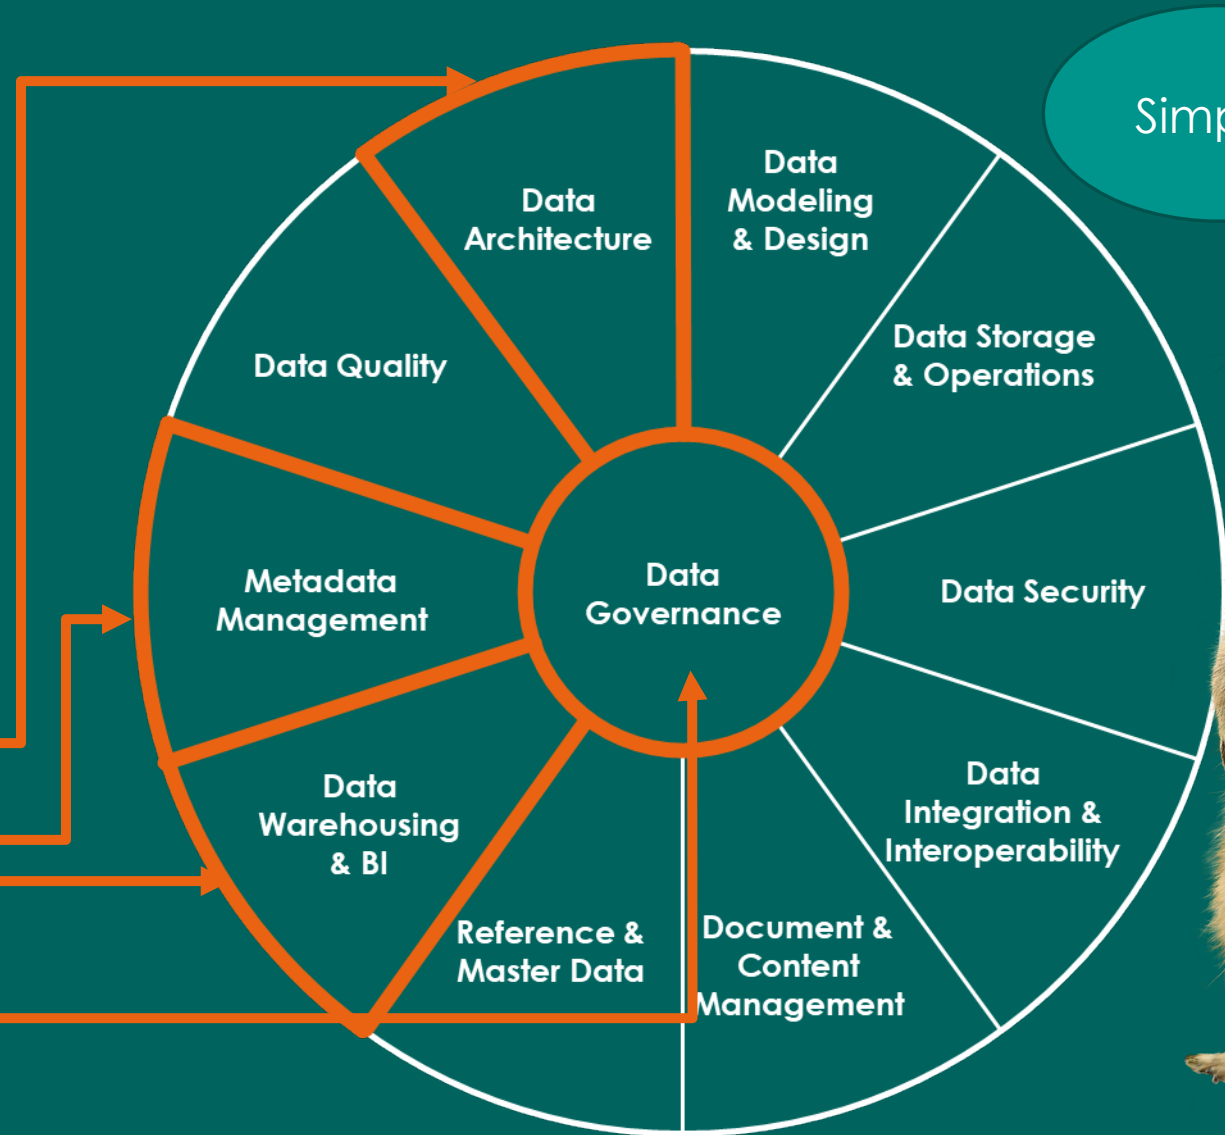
Simp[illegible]

Data Architecture

Data Modeling & Design

Data Storage & Operations

Data Security

Data Integration & Interoperability

Document & Content Management

Reference & Master Data

Data Warehousing & BI

Metadata Management

Data Quality

Data Governance